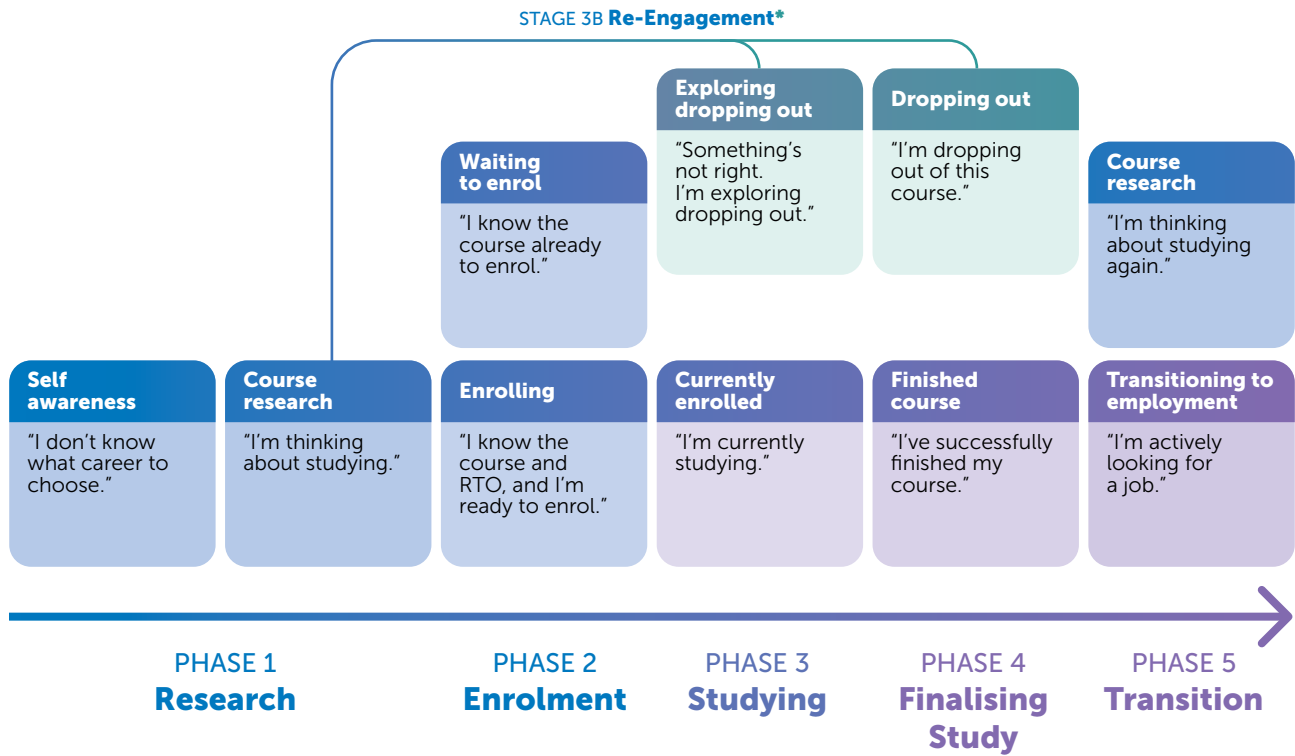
STAGE 3B **Re-Engagement***

**Exploring dropping out**
"Something's not right. I'm exploring dropping out."

**Dropping out**
"I'm dropping out of this course."

**Waiting to enrol**
"I know the course already to enrol."

**Course research**
"I'm thinking about studying again."

**Self awareness**
"I don't know what career to choose."

**Course research**
"I'm thinking about studying."

**Enrolling**
"I know the course and RTO, and I'm ready to enrol."

**Currently enrolled**
"I'm currently studying."

**Finished course**
"I've successfully finished my course."

**Transitioning to employment**
"I'm actively looking for a job."

PHASE 1
**Research**

PHASE 2
**Enrolment**

PHASE 3
**Studying**

PHASE 4
**Finalising Study**

PHASE 5
**Transition**